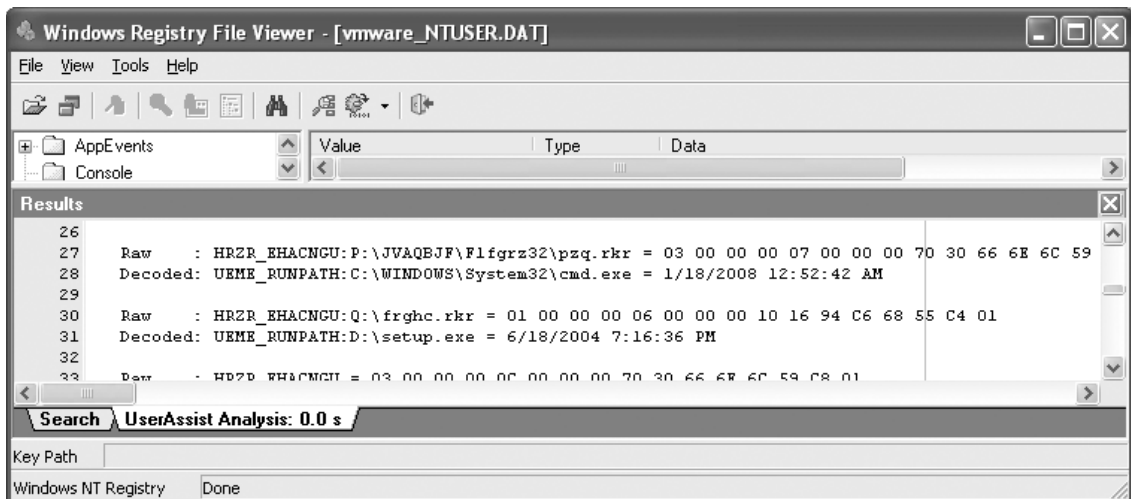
Windows Registry File Viewer - [vmware_NTUSER.DAT]

File View Tools Help

AppEvents
Console

Value | Type | Data

Results

26
27 Raw : HRZR_EHACNGU:P:\JVAQBJF\Flfgrz32\pzq.rkr = 03 00 00 00 07 00 00 00 70 30 66 6E 6C 59
28 Decoded: UEME_RUNPATH:C:\WINDOWS\System32\cmd.exe = 1/18/2008 12:52:42 AM
29
30 Raw : HRZR_EHACNGU:Q:\frghc.rkr = 01 00 00 00 06 00 00 00 10 16 94 C6 68 55 C4 01
31 Decoded: UEME_RUNPATH:D:\setup.exe = 6/18/2004 7:16:36 PM
32
33 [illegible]

Search UserAssist Analysis: 0.0 s

Key Path

Windows NT Registry Done